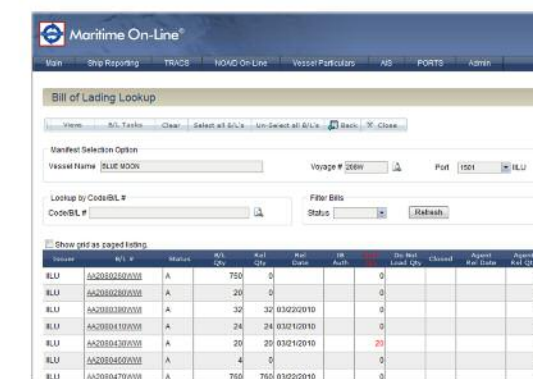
Maritime On-Line®

Main | Ship Reporting | TRACS | NOAD On-Line | Vessel Particulars | AIS | PORTS | Admin

Bill of Lading Lookup

View | B/L Tasks | Clear | Select all B/L's | Un-Select all B/L's | Back | Close

Manifest Selection Option
Vessel Name BLUE MOON
Voyage # 288W
Port 1501 ILU

Lookup by Code/B/L #
Code/B/L #

Filter Bills
Status
Refresh

Show grid as paged listing.

| Issuer | B/L # | Status | B/L Qty | Rel Qty | Rel Date | IR Auth | | Do Not Load Qty | Closed | Agent Rel Date | Agent Rel Qty |
|---|---|---|---|---|---|---|---|---|---|---|---|
| ILU | AA2080250WWI | A | 750 | | | | | 0 | | | |
| ILU | AA2080280WWI | A | 20 | | | | | 0 | | | |
| ILU | AA2080390WWI | A | 32 | 32 | 03/22/2010 | | | 0 | | | |
| ILU | AA2080410WWI | A | 24 | 24 | 03/21/2010 | | | 0 | | | |
| ILU | AA2080430WWI | A | 20 | 20 | 03/21/2010 | | | 20 | | | |
| ILU | AA2080460WWI | A | 4 | 0 | | | | 0 | | | |
| ILU | AA2080470WWI | A | 750 | 750 | 03/22/2010 | | | 0 | | | |